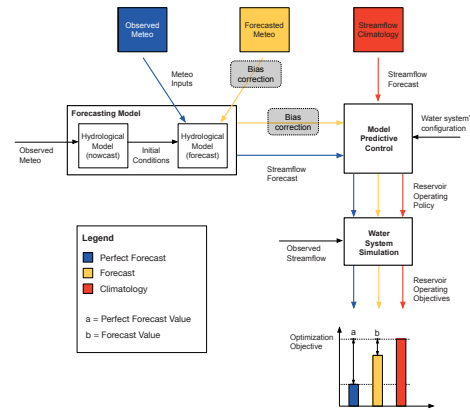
Observed Meteo

Forecasted Meteo

Streamflow Climatology

Meteo Inputs

Bias correction

Streamflow Forecast

Forecasting Model

Observed Meteo

Hydrological Model (nowcast)

Initial Conditions

Hydrological Model (forecast)

Bias correction

Model Predictive Control

Water system' configuration

Streamflow Forecast

Reservoir Operating Policy

Legend

Perfect Forecast

Forecast

Climatology

a = Perfect Forecast Value

b = Forecast Value

Observed Streamflow

Water System Simulation

Reservoir Operating Objectives

Optimization Objective

a

b